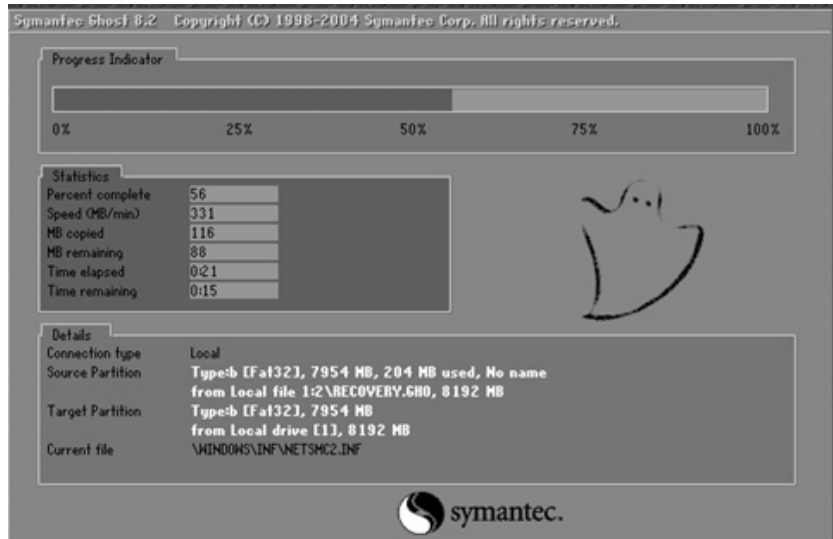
Symantec Ghost 8.2 Copyright (C) 1998-2004 Symantec Corp. All rights reserved.

Progress Indicator

0% 25% 50% 75% 100%

Statistics

| | |
|---|---|
| Percent complete | 56 |
| Speed (MB/min) | 331 |
| MB copied | 116 |
| MB remaining | 88 |
| Time elapsed | 0:21 |
| Time remaining | 0:15 |

Details

| | |
|---|---|
| Connection type | Local |
| Source Partition | Type:b [Fat32], 7954 MB, 204 MB used, No name from Local file 1:2\RECOVERY.GHO, 8192 MB |
| Target Partition | Type:b [Fat32], 7954 MB from Local drive [1], 8192 MB |
| Current file | \WINDOWS\INF\NETSMC2.INF |

symantec.